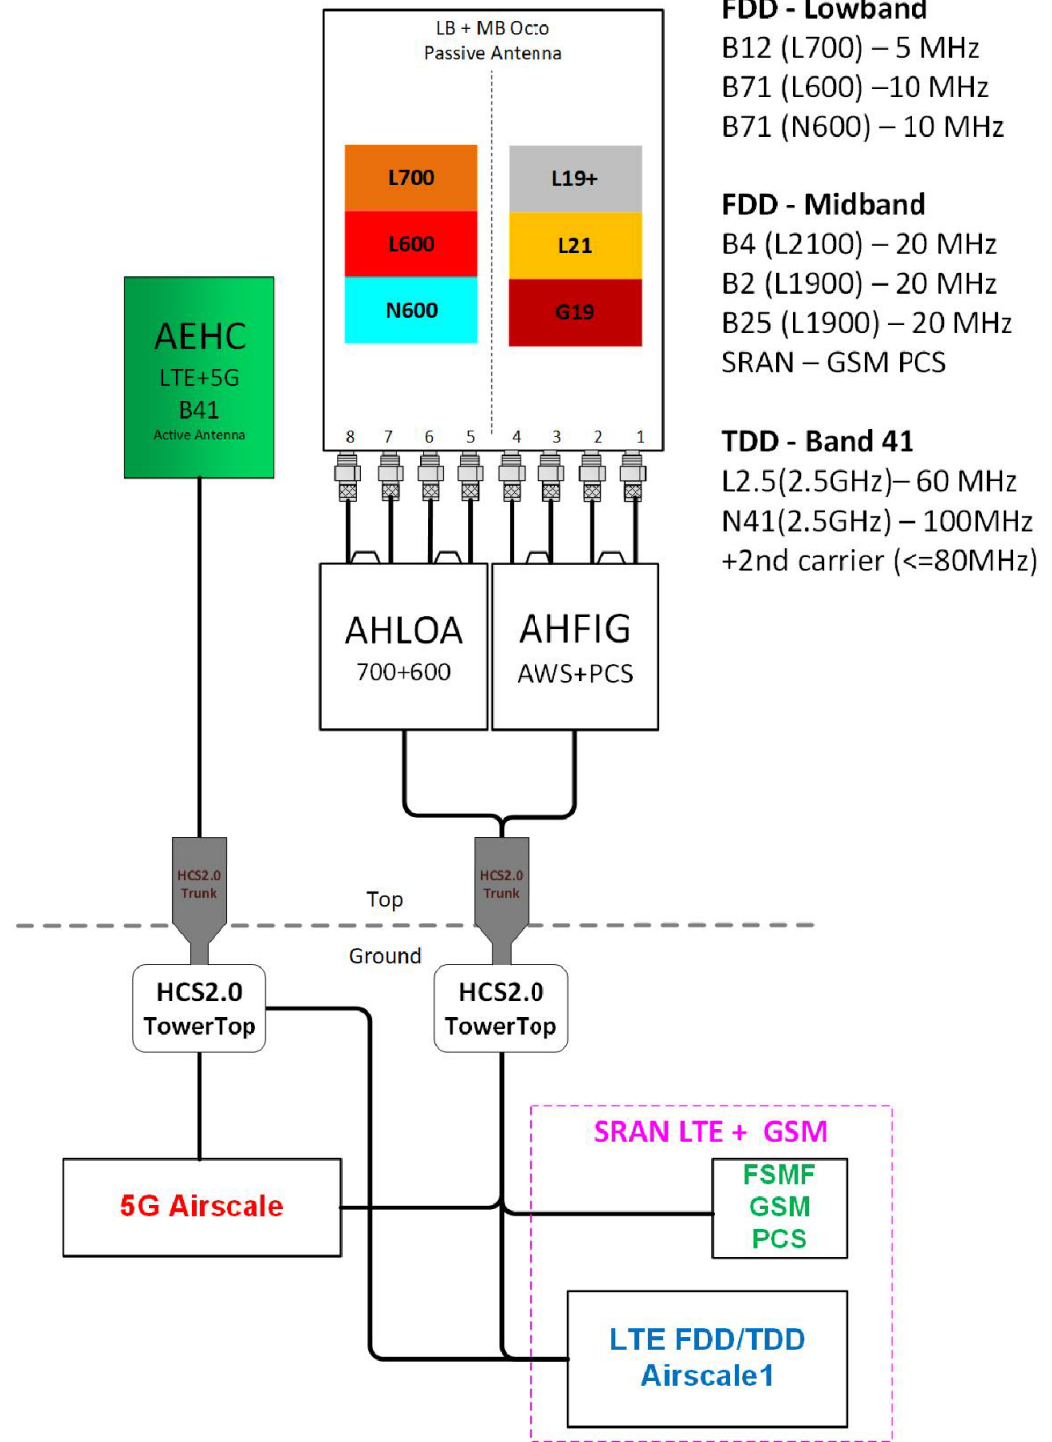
LB + MB Octo
Passive Antenna

L700
L600
N600

L19+
L21
G19

8 7 6 5 4 3 2 1

AEHC
LTE+5G
B41
Active Antenna

AHLOA
700+600

AHFIG
AWS+PCS

FDD - Lowband
B12 (L700) – 5 MHz
B71 (L600) –10 MHz
B71 (N600) – 10 MHz

FDD - Midband
B4 (L2100) – 20 MHz
B2 (L1900) – 20 MHz
B25 (L1900) – 20 MHz
SRAN – GSM PCS

TDD - Band 41
L2.5(2.5GHz)– 60 MHz
N41(2.5GHz) – 100MHz
+2nd carrier (<=80MHz)

HCS2.0
Trunk

HCS2.0
Trunk

Top

Ground

HCS2.0
TowerTop

HCS2.0
TowerTop

SRAN LTE + GSM

FSMF
GSM
PCS

5G Airscale

LTE FDD/TDD
Airscale1